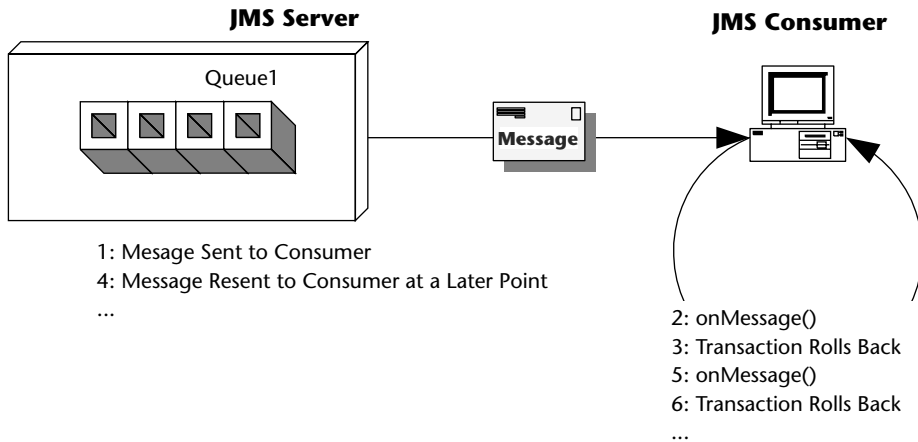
JMS Server

JMS Consumer

Queue1

Message

1: Mesage Sent to Consumer
4: Message Resent to Consumer at a Later Point
...

2: onMessage()
3: Transaction Rolls Back
5: onMessage()
6: Transaction Rolls Back
...